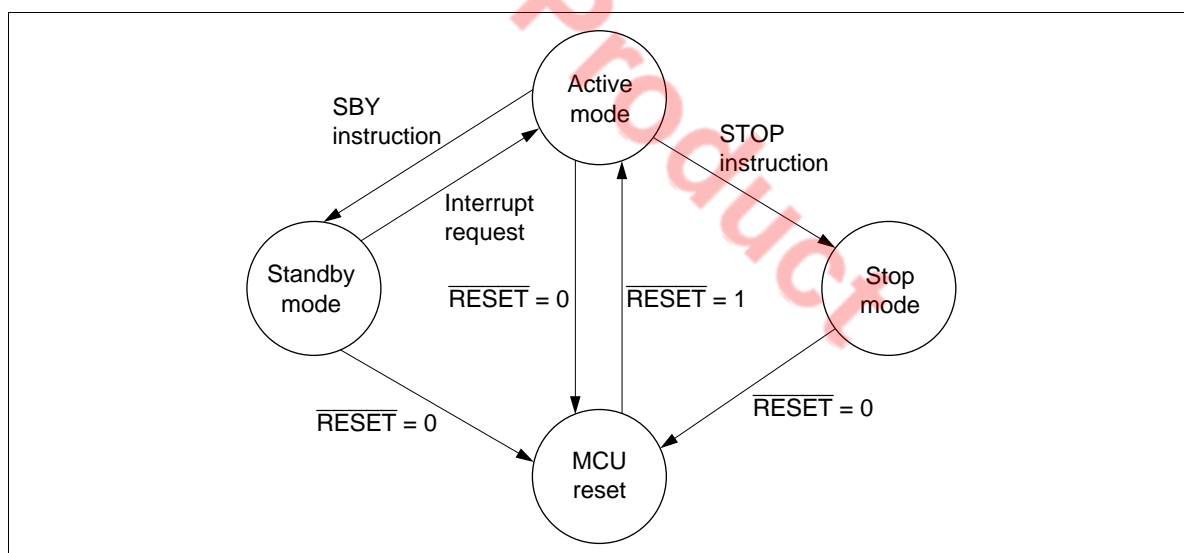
Product

Active mode

SBY instruction

STOP instruction

Interrupt request

Standby mode

Stop mode

$\overline{\text{RESET}}$ = 0

$\overline{\text{RESET}}$ = 1

$\overline{\text{RESET}}$ = 0

$\overline{\text{RESET}}$ = 0

MCU reset